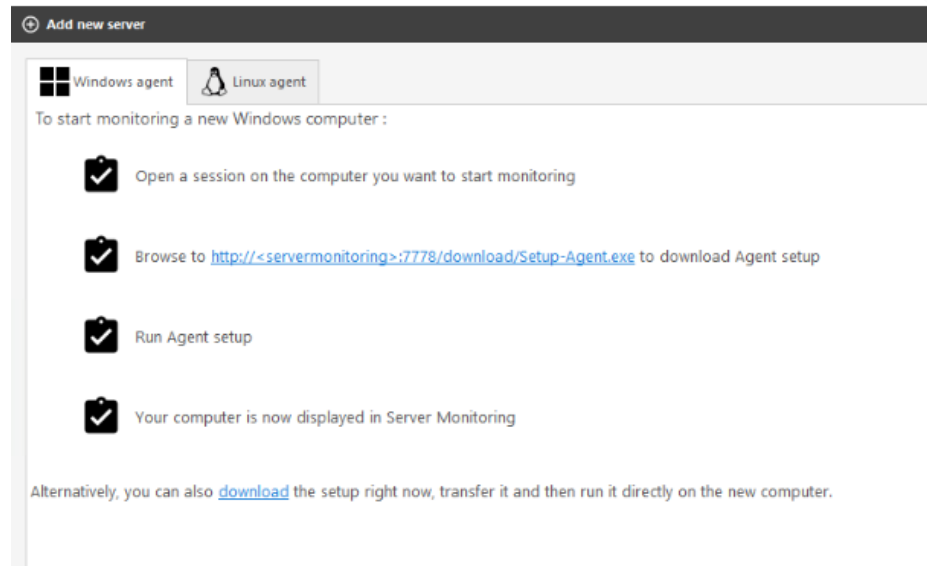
Add new server

Windows agent | Linux agent

To start monitoring a new Windows computer :

Open a session on the computer you want to start monitoring

Browse to http://<servermonitoring>:7778/download/Setup-Agent.exe to download Agent setup

Run Agent setup

Your computer is now displayed in Server Monitoring

Alternatively, you can also download the setup right now, transfer it and then run it directly on the new computer.